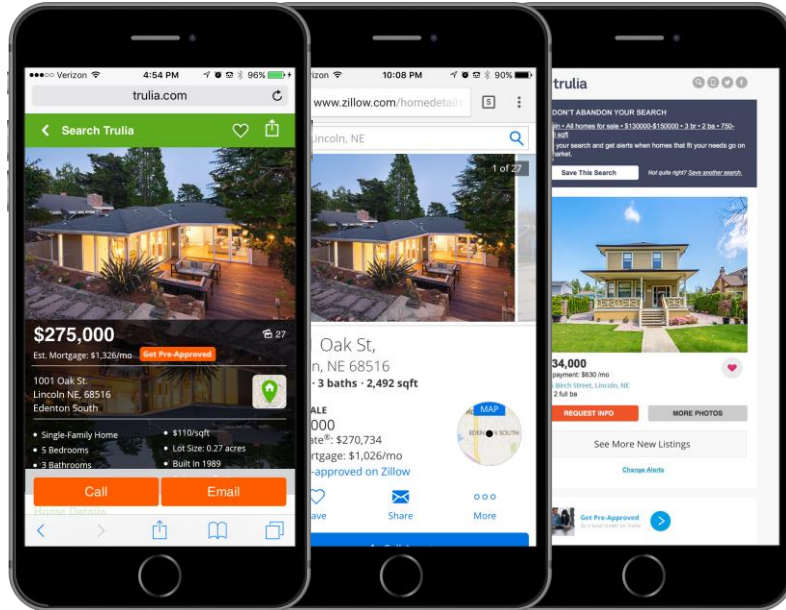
●●●○○ Verizon
4:54 PM
96%
trulia.com
Search Trulia
$275,000
27
Est. Mortgage: $1,326/mo
Get Pre-Approved
1001 Oak St.
Lincoln NE, 68516
Edenton South
• Single-Family Home
• 5 Bedrooms
• 3 Bathrooms
• $110/sqft
• Lot Size: 0.27 acres
• Built In 1989
Call
Email

rizon
10:08 PM
90%
www.zillow.com/homedeta
5
incoln, NE
1 of 27
Oak St,
n, NE 68516
· 3 baths · 2,492 sqft
ALE
000
ate®: $270,734
rtgage: $1,026/mo
-approved on Zillow
MAP
ave
Share
More

trulia
DON'T ABANDON YOUR SEARCH
in • All homes for sale • $130000-$150000 • 3 br • 2 ba • 750- sqft
your search and get alerts when homes that fit your needs go on market.
Save This Search
Not quite right? Save another search.
34,000
payment: $630 /mo
Birch Street, Lincoln, NE
2 full ba
REQUEST INFO
MORE PHOTOS
See More New Listings
Change Alerts
Get Pre-Approved